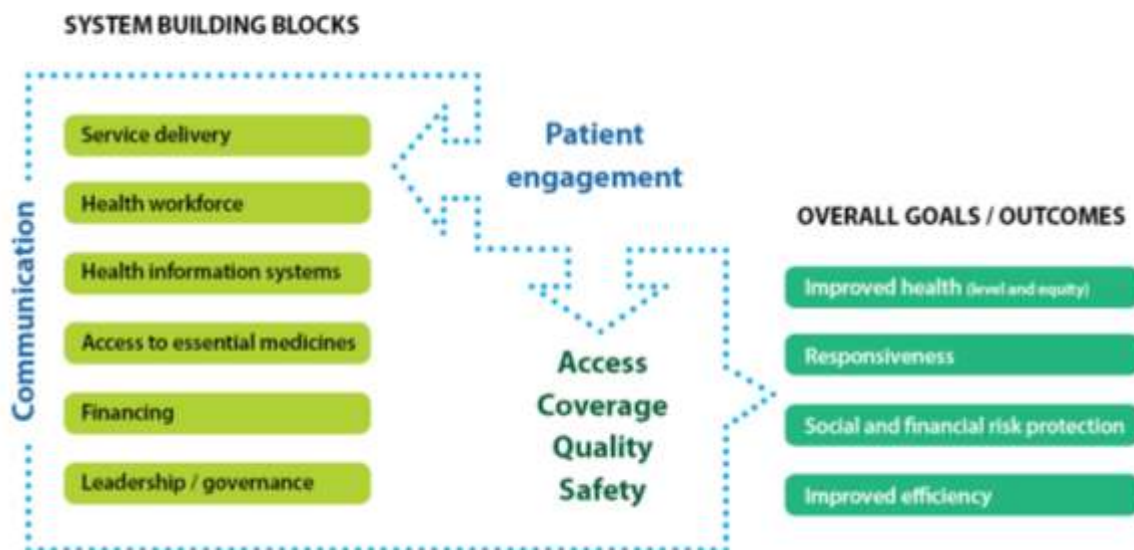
SYSTEM BUILDING BLOCKS

Communication

Service delivery

Health workforce

Health information systems

Access to essential medicines

Financing

Leadership / governance

Patient engagement

Access
Coverage
Quality
Safety

OVERALL GOALS / OUTCOMES

Improved health (level and equity)

Responsiveness

Social and financial risk protection

Improved efficiency